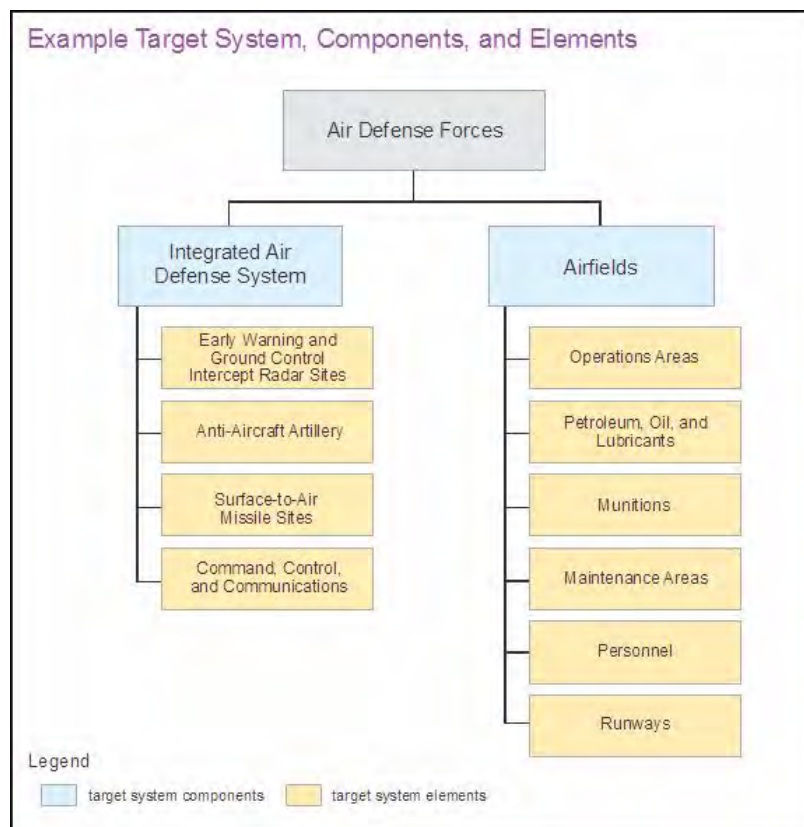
Example Target System, Components, and Elements

Air Defense Forces

Integrated Air Defense System

Early Warning and Ground Control Intercept Radar Sites

Anti-Aircraft Artillery

Surface-to-Air Missile Sites

Command, Control, and Communications

Airfields

Operations Areas

Petroleum, Oil, and Lubricants

Munitions

Maintenance Areas

Personnel

Runways

Legend

target system components

target system elements